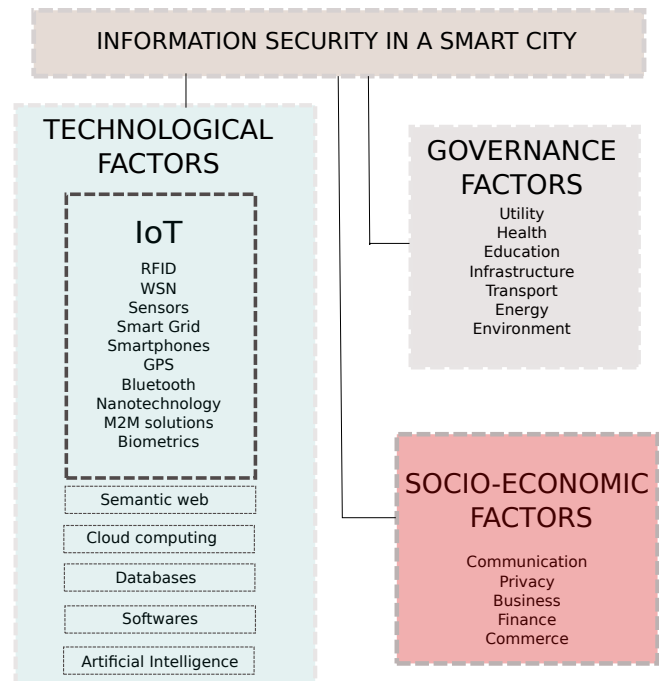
INFORMATION SECURITY IN A SMART CITY

TECHNOLOGICAL FACTORS

IoT

RFID
WSN
Sensors
Smart Grid
Smartphones
GPS
Bluetooth
Nanotechnology
M2M solutions
Biometrics

Semantic web

Cloud computing

Databases

Softwares

Artificial Intelligence

GOVERNANCE FACTORS

Utility
Health
Education
Infrastructure
Transport
Energy
Environment

SOCIO-ECONOMIC FACTORS

Communication
Privacy
Business
Finance
Commerce